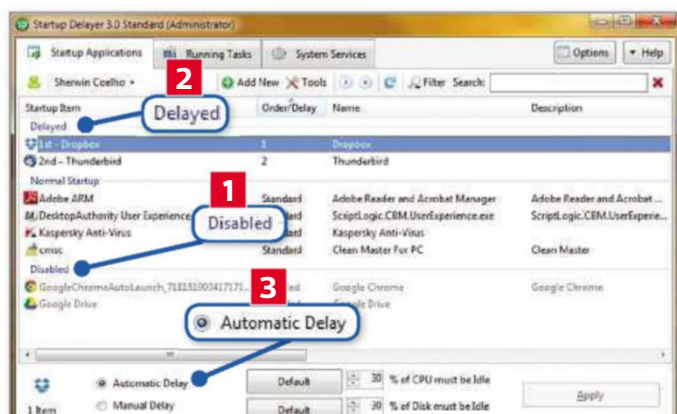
Startup Delayer 3.0 Standard (Administrator)

Startup Applications | Running Tasks | System Services | Options | Help

Sherwin Coelho | Add New | Tools | Filter | Search:

2
Delayed

| Startup Item | Order/Delay | Name | Description |
|---|---|---|---|
| Delayed | | | |
| 1st - Dropbox | 1 | Dropbox | |
| 2nd - Thunderbird | 2 | Thunderbird | |
| Normal Startup | | | |
| Adobe ARM | Standard | Adobe Reader and Acrobat Manager | Adobe Reader and Acrobat ... |
| DesktopAuthority User Experience | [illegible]dard | ScriptLogic.CBM.UserExperience.exe | ScriptLogic.CBM.UserExperie... |
| Kaspersky Anti-Virus | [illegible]dard | Kaspersky Anti-Virus | |
| cmsc | Standard | Clean Master For PC | Clean Master |
| Disabled | | | |
| GoogleChromeAutoLaunch_71E1519004171171... | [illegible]ed | Google Chrome | Google Chrome |
| Google Drive | | Google Drive | |

1
Disabled

3
Automatic Delay

Automatic Delay | Default | 30 | % of CPU must be Idle | Apply
1 Item | Manual Delay | Default | 30 | % of Disk must be Idle